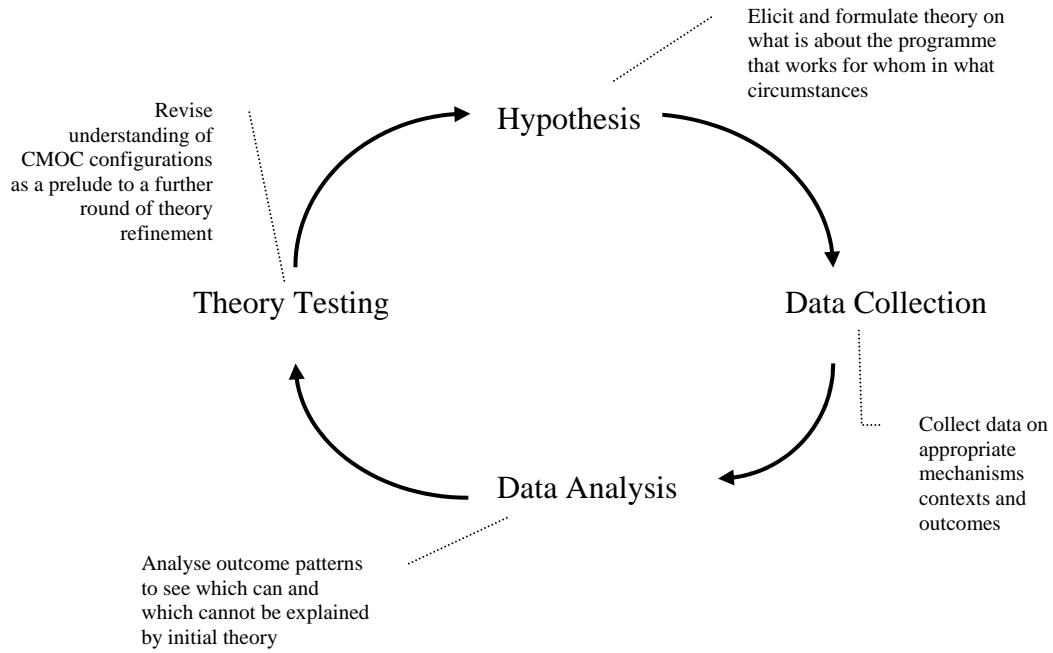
Elicit and formulate theory on what is about the programme that works for whom in what circumstances

Revise understanding of CMOC configurations as a prelude to a further round of theory refinement

Hypothesis

Theory Testing

Data Collection

Collect data on appropriate mechanisms contexts and outcomes

Data Analysis

Analyse outcome patterns to see which can and which cannot be explained by initial theory